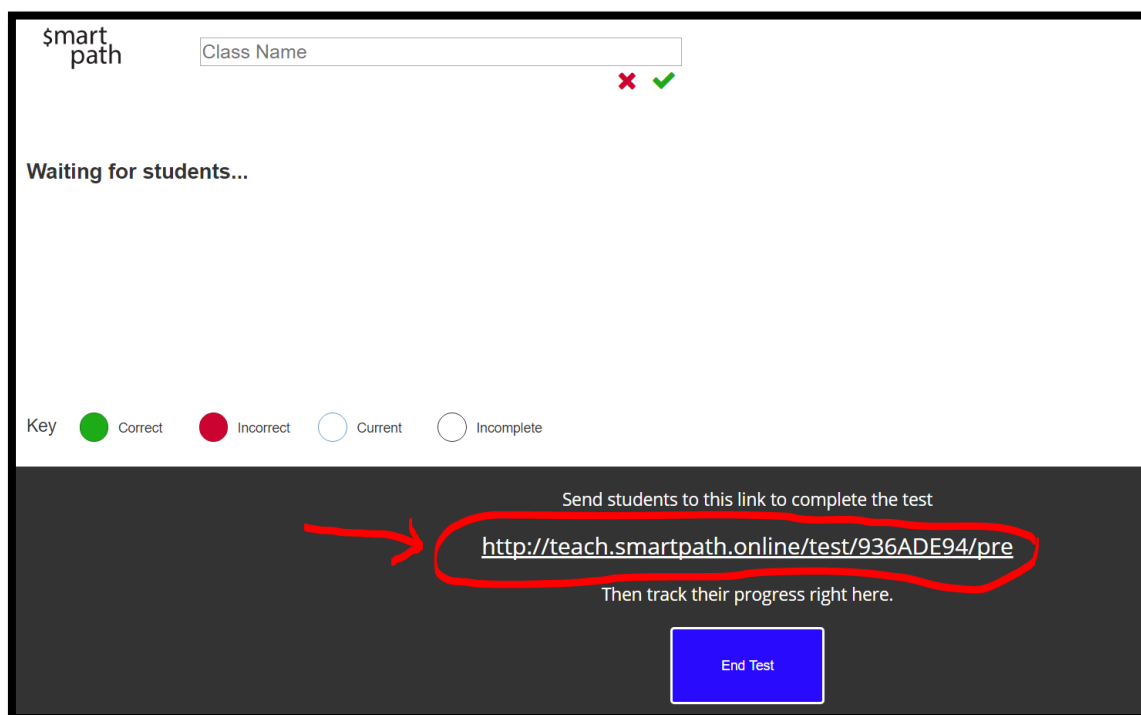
$mart
path

Class Name

Waiting for students...

Key Correct Incorrect Current Incomplete

Send students to this link to complete the test

http://teach.smartpath.online/test/936ADE94/pre

Then track their progress right here.

End Test